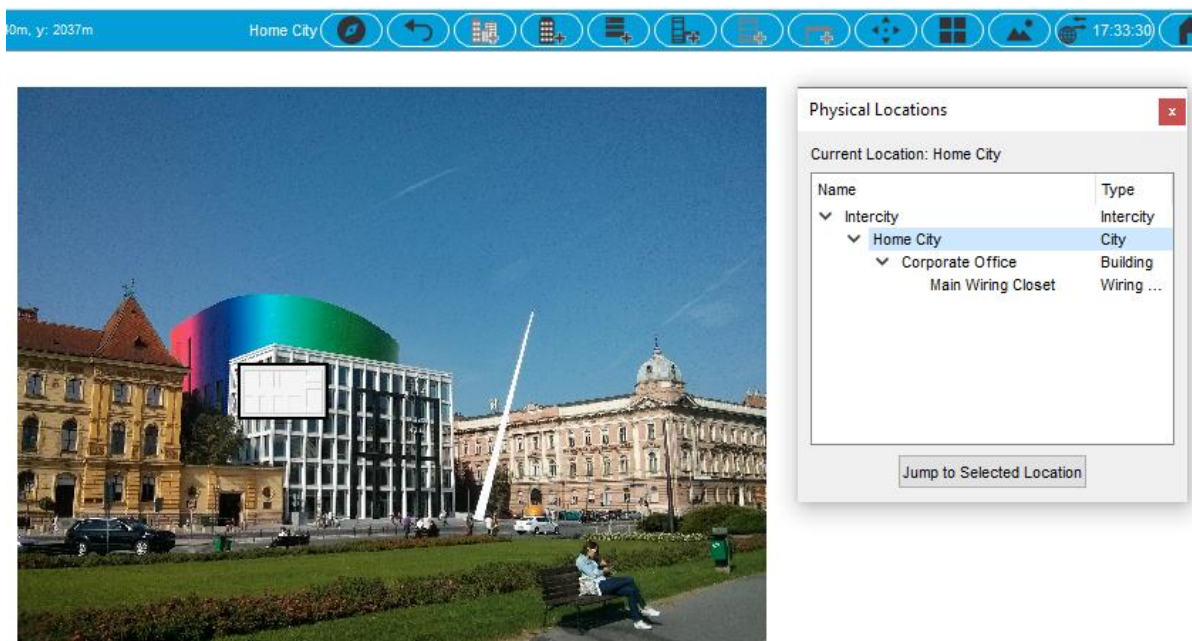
0m, y: 2037m

Home City

17:33:30

Physical Locations

x

Current Location: Home City

| Name | Type |
|---|---|
| Intercity | Intercity |
| Home City | City |
| Corporate Office | Building |
| Main Wiring Closet | Wiring ... |

Jump to Selected Location